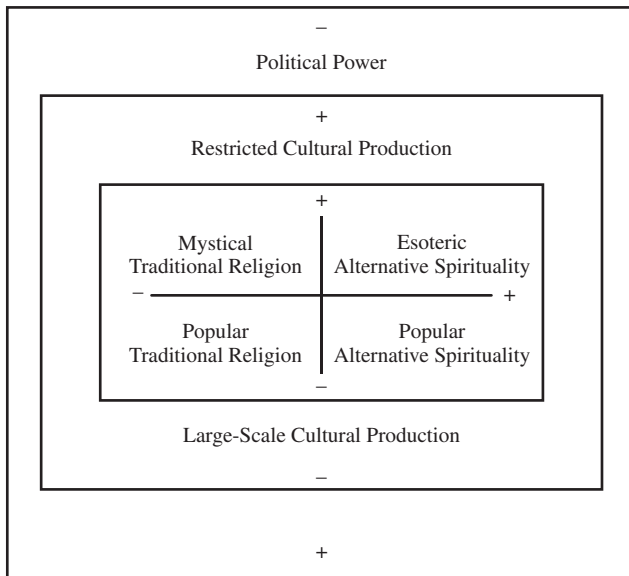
–

Political Power

+

Restricted Cultural Production

+

Mystical Traditional Religion

Esoteric Alternative Spirituality

– +

Popular Traditional Religion

Popular Alternative Spirituality

–

Large-Scale Cultural Production

–

+